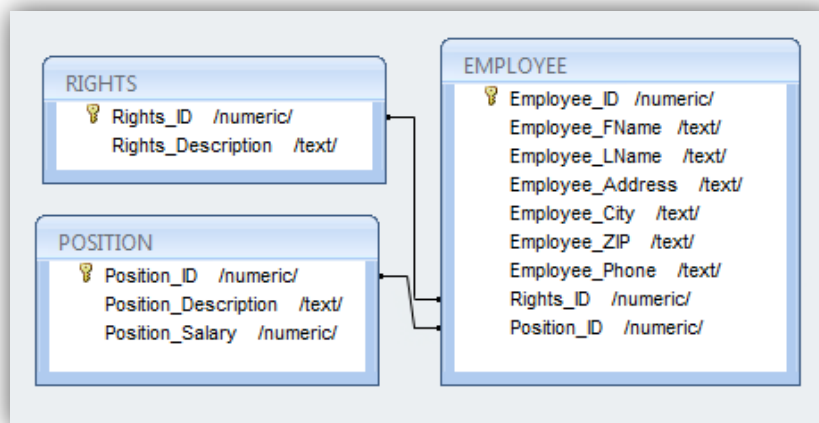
RIGHTS
Rights_ID /numeric/
Rights_Description /text/

POSITION
Position_ID /numeric/
Position_Description /text/
Position_Salary /numeric/

EMPLOYEE
Employee_ID /numeric/
Employee_FName /text/
Employee_LName /text/
Employee_Address /text/
Employee_City /text/
Employee_ZIP /text/
Employee_Phone /text/
Rights_ID /numeric/
Position_ID /numeric/